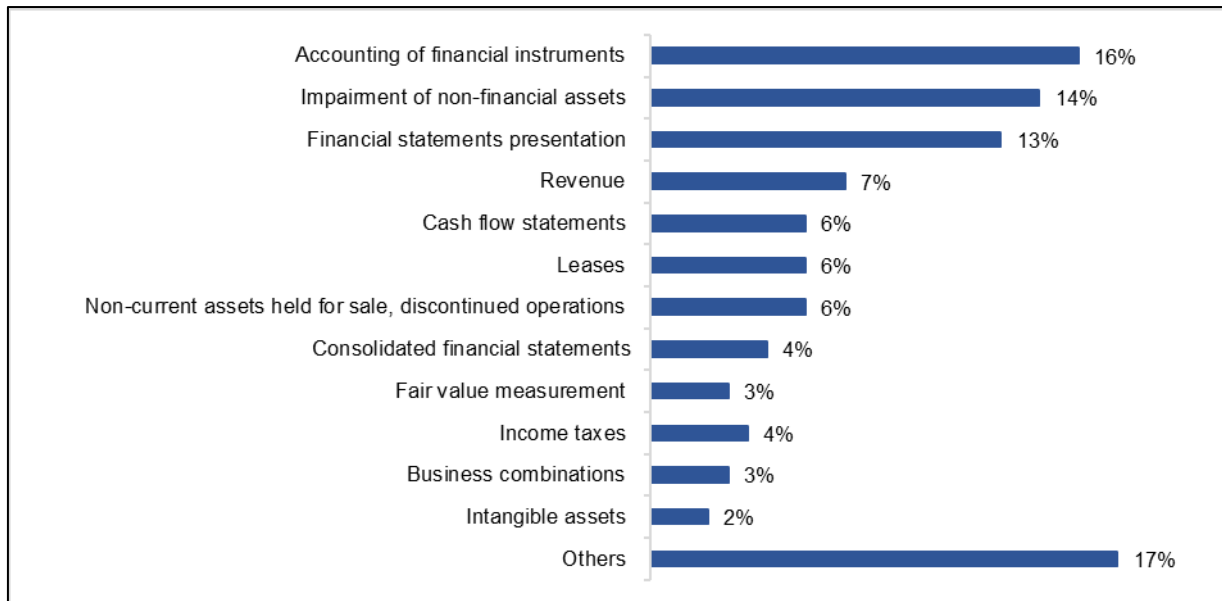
| Category | Value |
|---|---|
| Accounting of financial instruments | 16% |
| Impairment of non-financial assets | 14% |
| Financial statements presentation | 13% |
| Revenue | 7% |
| Cash flow statements | 6% |
| Leases | 6% |
| Non-current assets held for sale, discontinued operations | 6% |
| Consolidated financial statements | 4% |
| Fair value measurement | 3% |
| Income taxes | 4% |
| Business combinations | 3% |
| Intangible assets | 2% |
| Others | 17% |